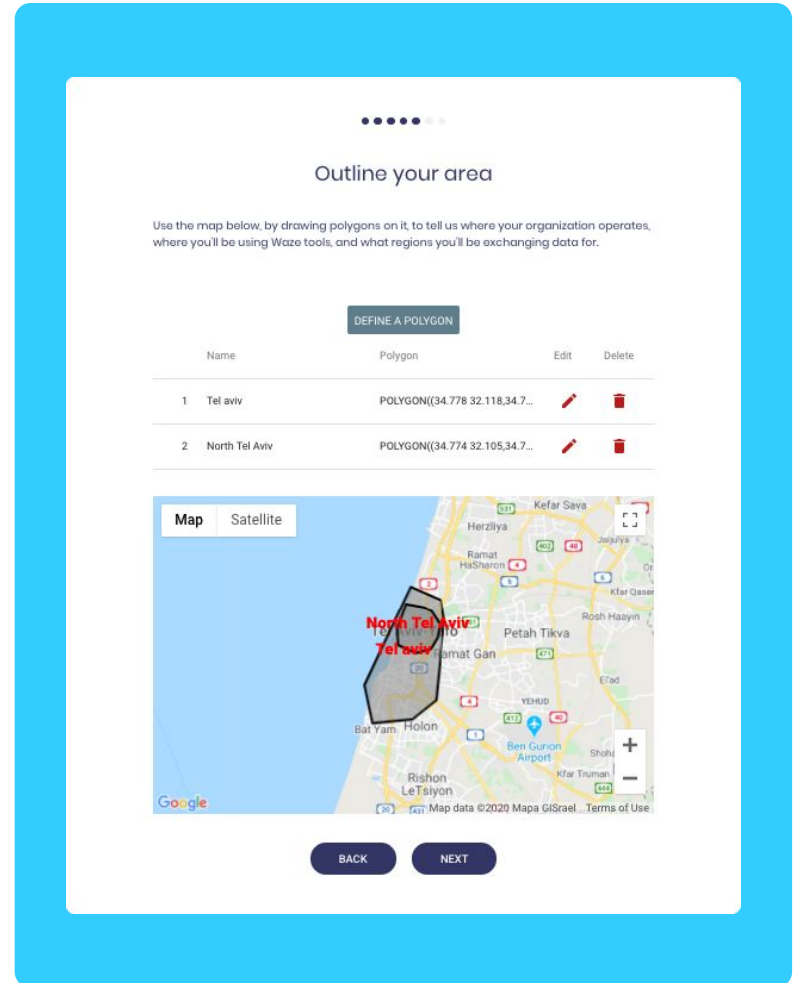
Outline your area

Use the map below, by drawing polygons on it, to tell us where your organization operates, where you'll be using Waze tools, and what regions you'll be exchanging data for.

DEFINE A POLYGON

| | Name | Polygon | Edit | Delete |
|---|---|---|---|---|
| 1 | Tel aviv | POLYGON((34.778 32.118,34.7... | | |
| 2 | North Tel Aviv | POLYGON((34.774 32.105,34.7... | | |

Map Satellite

Kefar Sava
Herzliya
Ramat HaSharon
Jaljulya
Kfar Qasem
Rosh Haayin
North Tel Aviv
Tel aviv
Petah Tikva
Ramat Gan
El'ad
YEHUD
Bat Yam
Holon
Ben Gurion Airport
Shoham
Kfar Truman
Rishon LeTsiyon
Google
Map data ©2020 Mapa GISrael Terms of Use

BACK NEXT